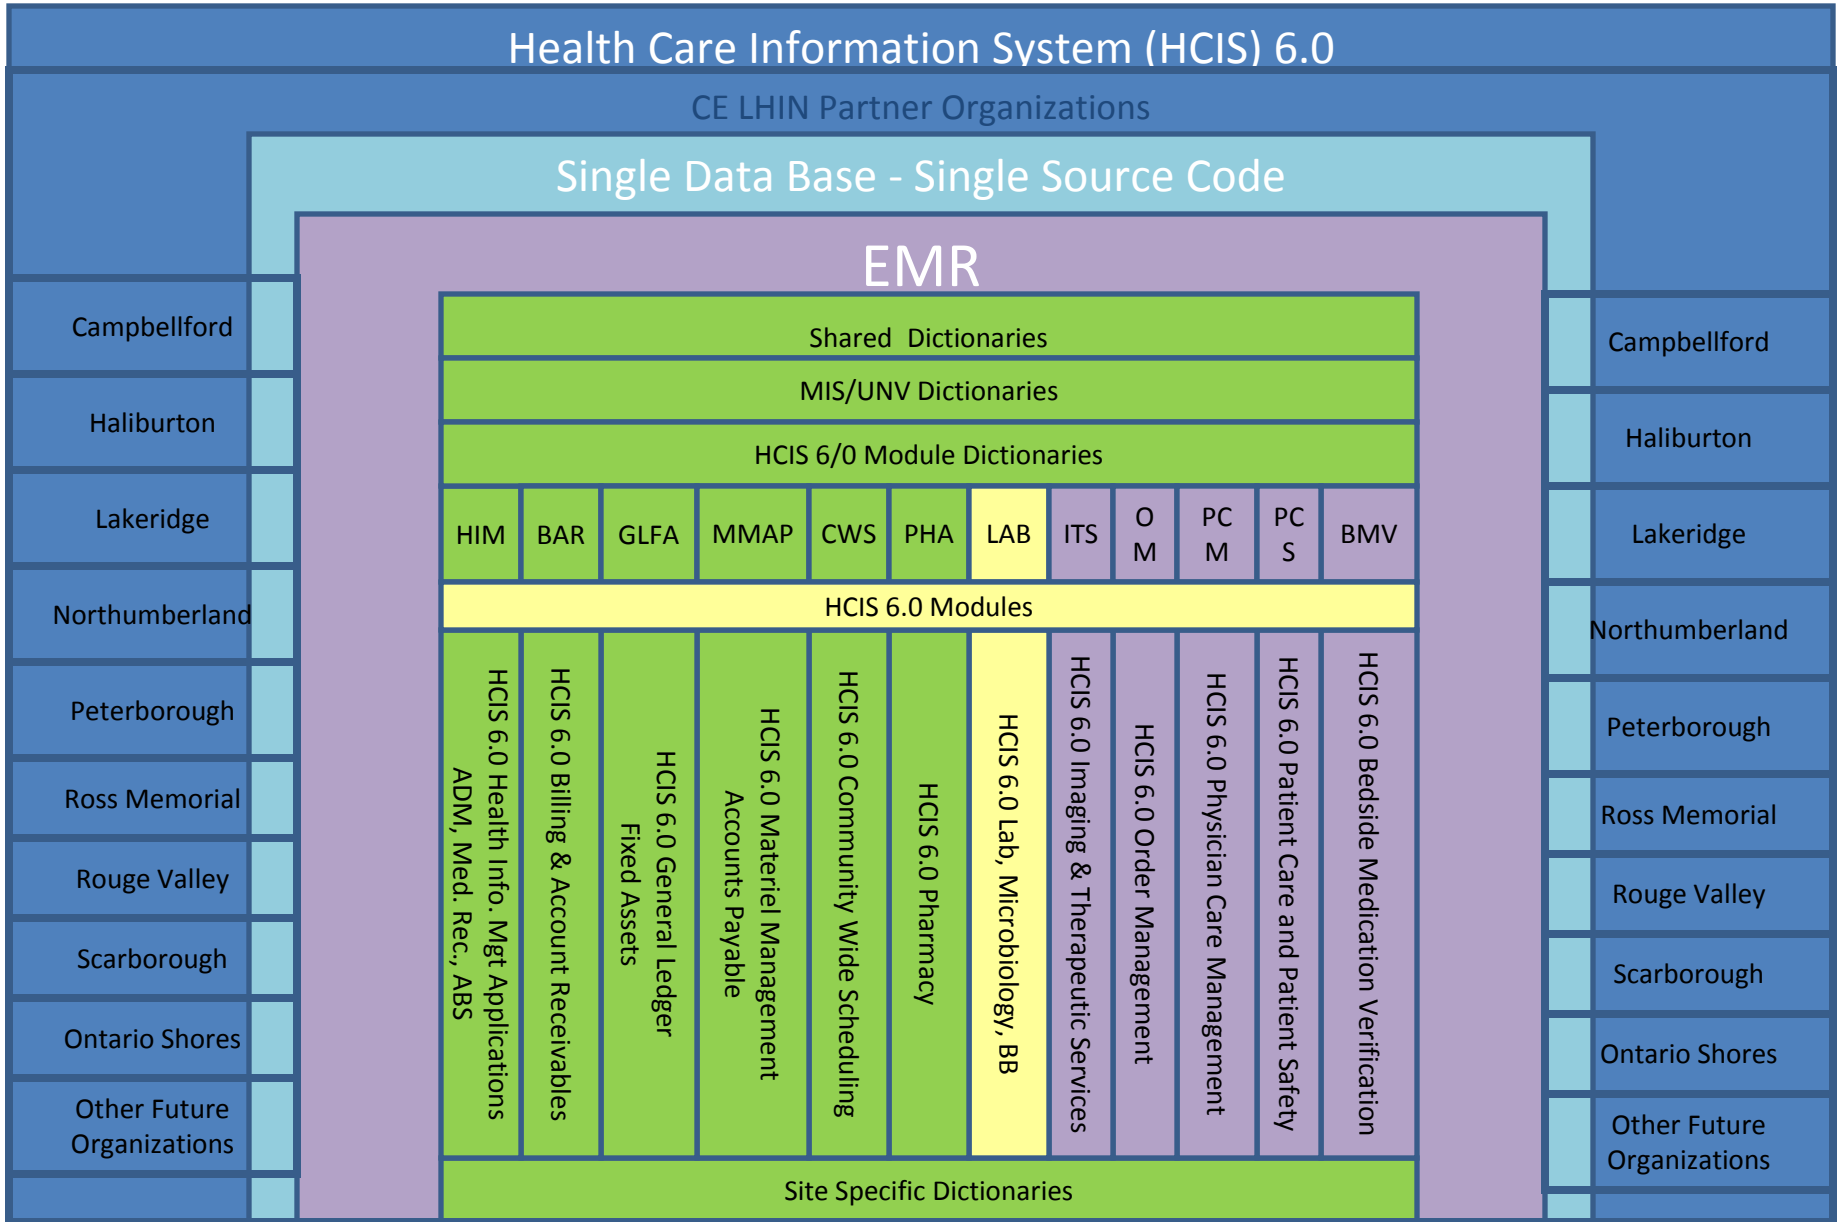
Health Care Information System (HCIS) 6.0

CE LHIN Partner Organizations

Single Data Base - Single Source Code

EMR

Campbellford
Haliburton
Lakeridge
Northumberland
Peterborough
Ross Memorial
Rouge Valley
Scarborough
Ontario Shores
Other Future Organizations

Shared Dictionaries

MIS/UNV Dictionaries

HCIS 6/0 Module Dictionaries

| HIM | BAR | GLFA | MMAP | CWS | PHA | LAB | ITS | OM | PCM | PCS | BMV |
|---|---|---|---|---|---|---|---|---|---|---|---|

HCIS 6.0 Modules

HCIS 6.0 Health Info. Mgt Applications ADM, Med. Rec., ABS

HCIS 6.0 Billing & Account Receivables

HCIS 6.0 General Ledger Fixed Assets

HCIS 6.0 Materiel Management Accounts Payable

HCIS 6.0 Community Wide Scheduling

HCIS 6.0 Pharmacy

HCIS 6.0 Lab, Microbiology, BB

HCIS 6.0 Imaging & Therapeutic Services

HCIS 6.0 Order Management

HCIS 6.0 Physician Care Management

HCIS 6.0 Patient Care and Patient Safety

HCIS 6.0 Bedside Medication Verification

Site Specific Dictionaries

Campbellford
Haliburton
Lakeridge
Northumberland
Peterborough
Ross Memorial
Rouge Valley
Scarborough
Ontario Shores
Other Future Organizations